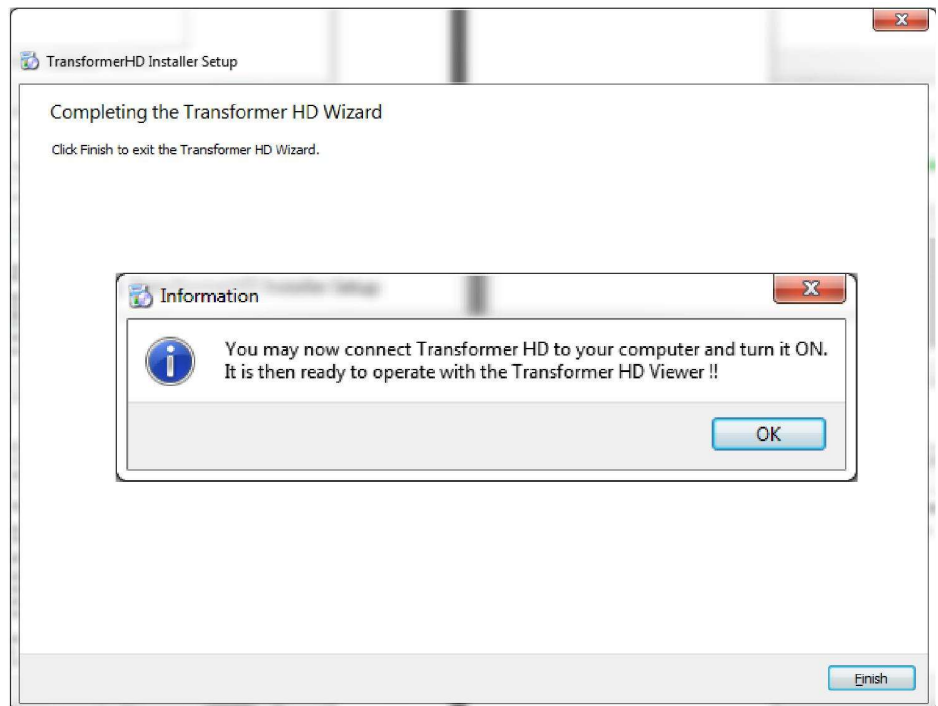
TransformerHD Installer Setup

Completing the Transformer HD Wizard

Click Finish to exit the Transformer HD Wizard.

Information

You may now connect Transformer HD to your computer and turn it ON.
It is then ready to operate with the Transformer HD Viewer !!

OK

Finish